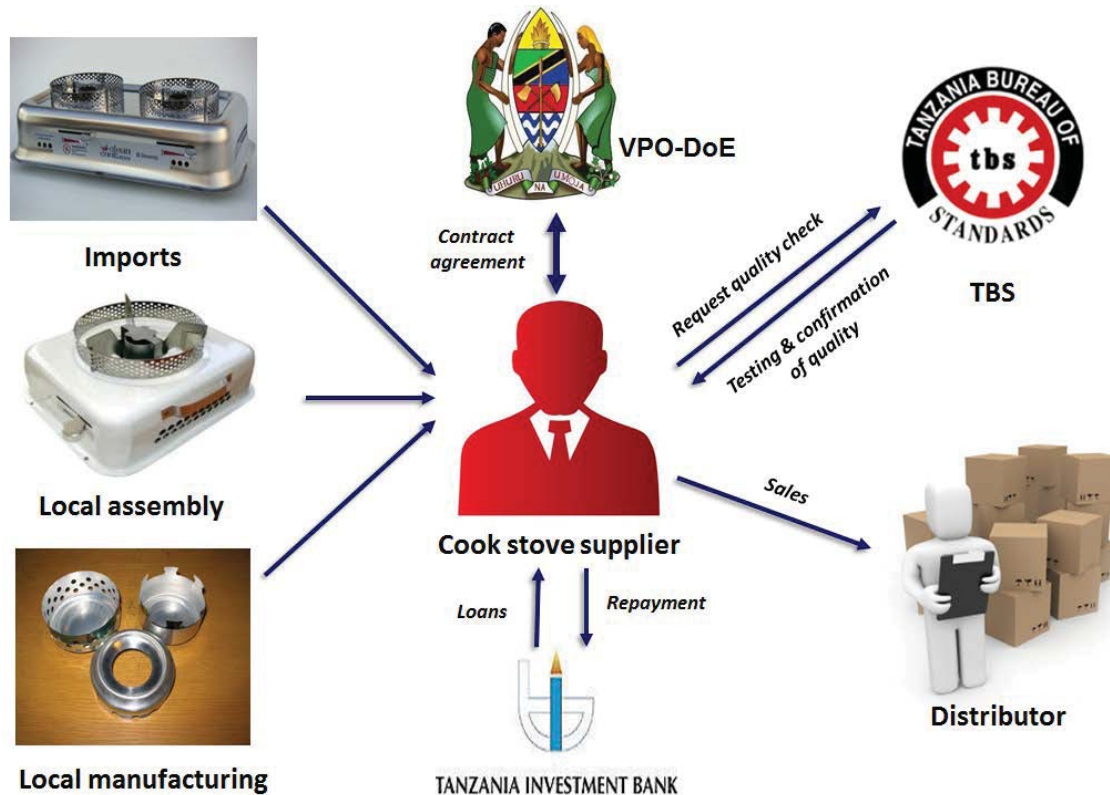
Imports

Local assembly

Local manufacturing

UHURU NA UMOJA

VPO-DoE

Contract agreement

TANZANIA BUREAU OF STANDARDS

tbs

TBS

Request quality check

Testing & confirmation of quality

Cook stove supplier

Sales

Distributor

Loans

Repayment

TANZANIA INVESTMENT BANK